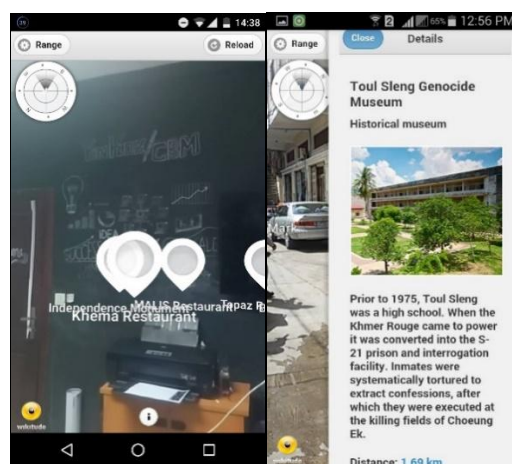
14:38

Range

Reload

Independence Monum
Khema Restaurant
MALIS Restaurant
Topaz R

wikitude

12:56 PM

65%

Range

Close

Details

Mark

Toul Sleng Genocide Museum

Historical museum

Prior to 1975, Toul Sleng was a high school. When the Khmer Rouge came to power it was converted into the S-21 prison and interrogation facility. Inmates were systematically tortured to extract confessions, after which they were executed at the killing fields of Choeung Ek.

Distance: 1.69 km